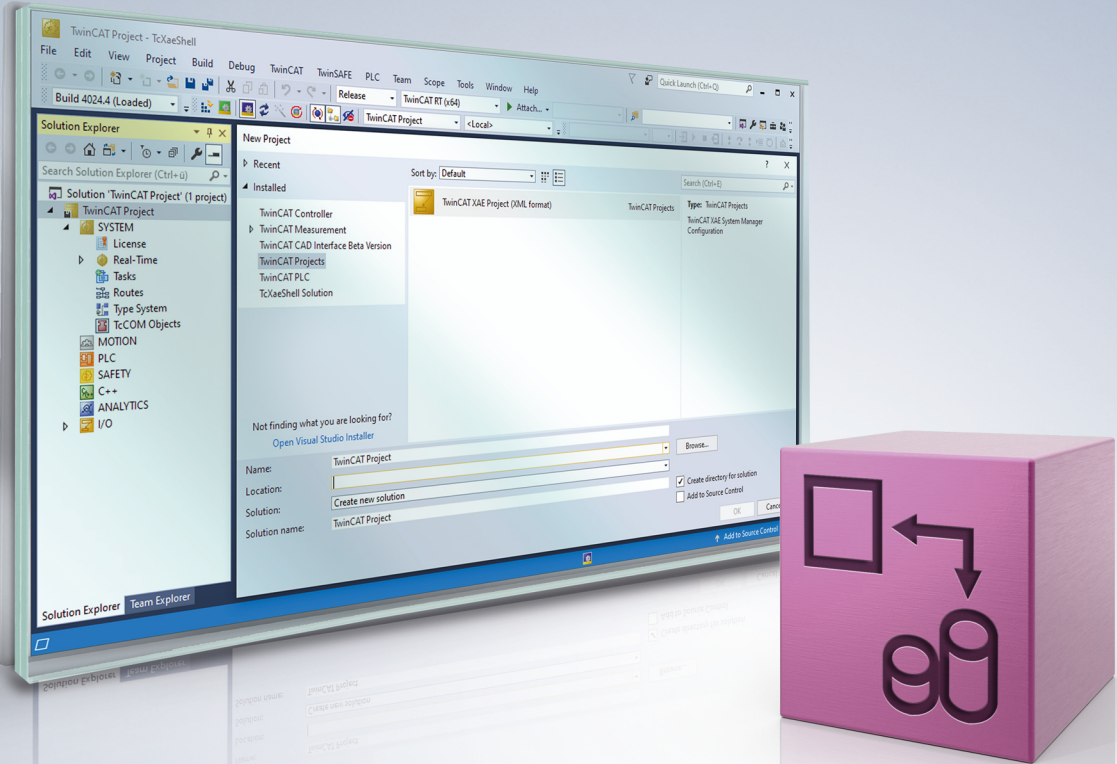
TwinCAT Project - TcXaeShell

File Edit View Project Build Debug TwinCAT TwinSAFE PLC Team Scope Tools Window Help

Quick Launch (Ctrl+Q)

Build 4024.4 (Loaded)

Release

TwinCAT RT (x64)

Attach...

TwinCAT Project

<Local>

Solution Explorer

Search Solution Explorer (Ctrl+ü)

Solution 'TwinCAT Project' (1 project)

TwinCAT Project

SYSTEM

License

Real-Time

Tasks

Routes

Type System

TcCOM Objects

MOTION

PLC

SAFETY

C++

ANALYTICS

I/O

Solution Explorer Team Explorer

New Project

Recent

Installed

TwinCAT Controller

TwinCAT Measurement

TwinCAT CAD Interface Beta Version

TwinCAT Projects

TwinCAT PLC

TcXaeShell Solution

Sort by: Default

TwinCAT XAE Project (XML format) TwinCAT Projects

Search (Ctrl+E)

Type: TwinCAT Projects

TwinCAT XAE System Manager Configuration

Not finding what you are looking for?

Open Visual Studio Installer

Name: TwinCAT Project

Location:

Solution: Create new solution

Solution name: TwinCAT Project

Browse...

Create directory for solution

Add to Source Control

OK Cancel

Add to Source Control